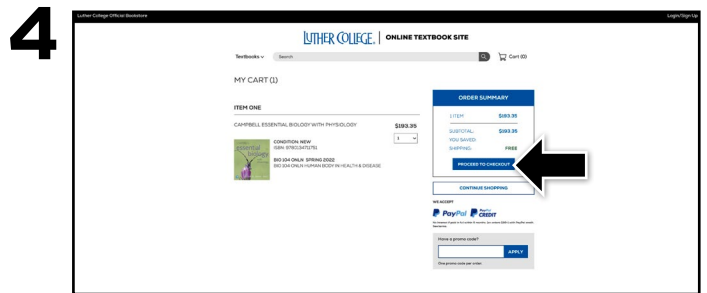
4

Luther College Official Bookstore

Login/Sign Up

LUTHER COLLEGE | ONLINE TEXTBOOK SITE

Textbooks ∨ Search

Cart (0)

MY CART (1)

ITEM ONE

CAMPBELL ESSENTIAL BIOLOGY WITH PHYSIOLOGY

$193.35

1

CONDITION: NEW
ISBN: 9780134472775

BIO 104 ONLN SPRING 2022
BIO 104 ONLN HUMAN BODY IN HEALTH & DISEASE

ORDER SUMMARY

1 ITEM: $193.35

SUBTOTAL: $193.35

YOU SAVED:

SHIPPING: FREE

PROCEED TO CHECKOUT

CONTINUE SHOPPING

WE ACCEPT

PayPal PayPal CREDIT

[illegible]

Have a promo code?

APPLY

One promo code per order.